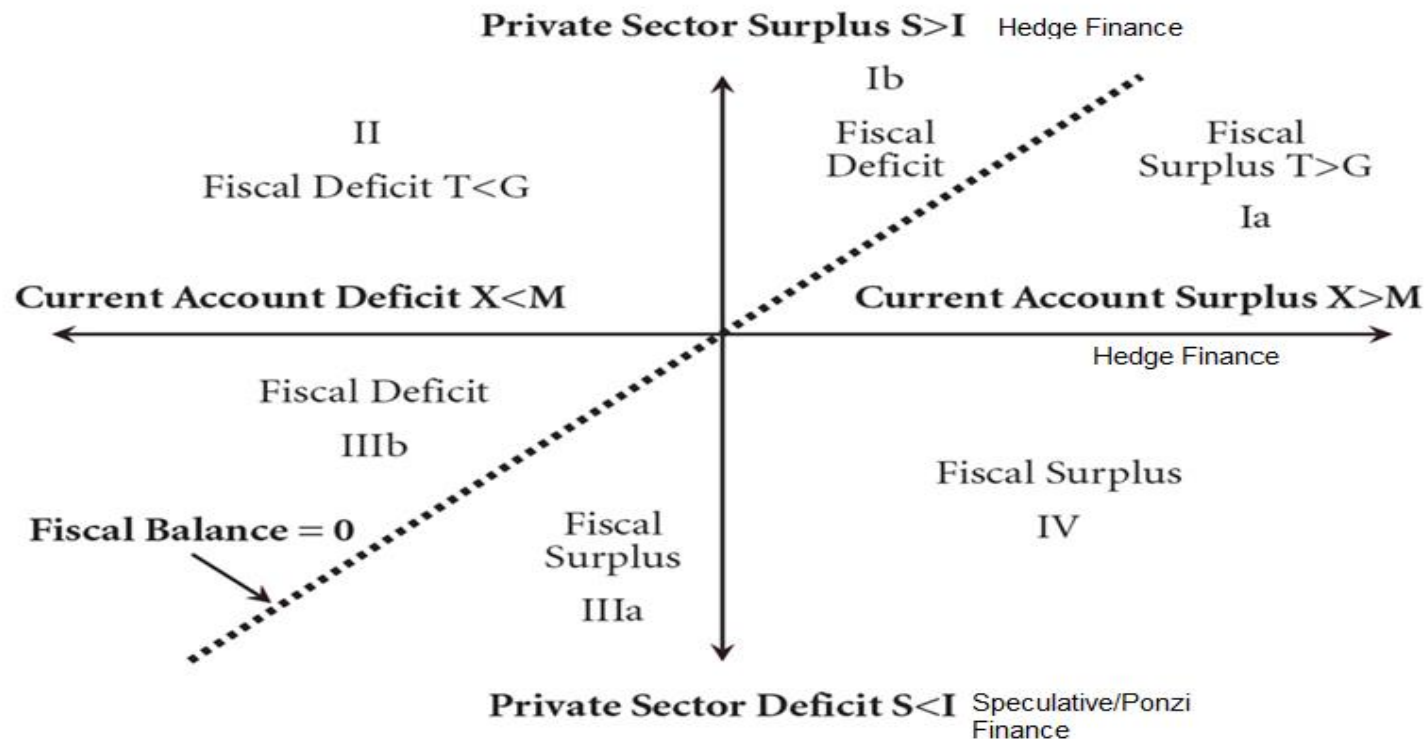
Private Sector Surplus S>I Hedge Finance

Ib

Fiscal Deficit

II

Fiscal Deficit T<G

Fiscal Surplus T>G

Ia

Current Account Deficit X<M

Current Account Surplus X>M

Hedge Finance

Fiscal Deficit

IIIb

Fiscal Surplus

IV

Fiscal Balance = 0

Fiscal Surplus

IIIa

Private Sector Deficit S<I Speculative/Ponzi Finance